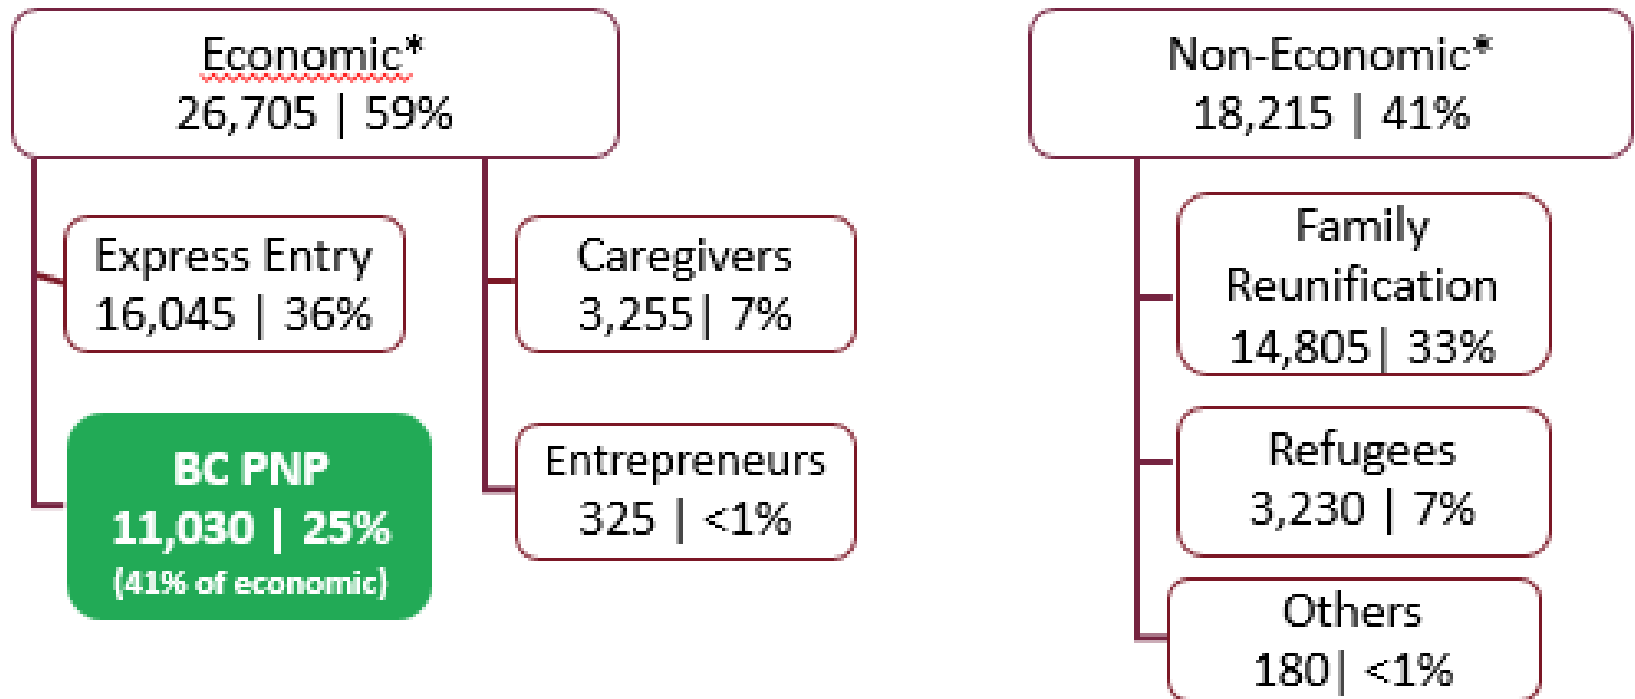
Economic*
26,705 | 59%

Express Entry
16,045 | 36%

BC PNP
11,030 | 25%
(41% of economic)

Caregivers
3,255| 7%

Entrepreneurs
325 | <1%

Non-Economic*
18,215 | 41%

Family Reunification
14,805| 33%

Refugees
3,230 | 7%

Others
180| <1%